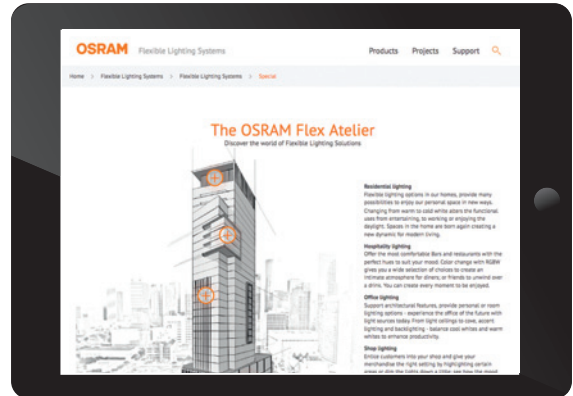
OSRAM Flexible Lighting Systems

Products Projects Support

Home > Flexible Lighting Systems > Flexible Lighting Systems > Special

The OSRAM Flex Atelier

Discover the world of Flexible Lighting Solutions

Residential lighting
Flexible lighting options in our homes, provide many possibilities to enjoy our personal space in new ways. Changing from warm to cold white alters the functional uses from entertaining, to working or enjoying the daylight. Spaces in the home are born again creating a new dynamic for modern living.

Hospitality lighting
Offer the most comfortable Bars and restaurants with the perfect hues to suit your mood. Color change with RGBW gives you a wide selection of choices to create an intimate atmosphere for diners, or friends to unwind over a drink. You can create every moment to be enjoyed.

Office lighting
Support architectural features, provide personal or room lighting options - experience the office of the future with light sources today. From light ceilings to cove, accent lighting and backlighting - balance cool whites and warm whites to enhance productivity.

Shop lighting
Entice customers into your shop and give your merchandise the right setting by highlighting certain areas or dim the lights down a little; see how the mood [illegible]